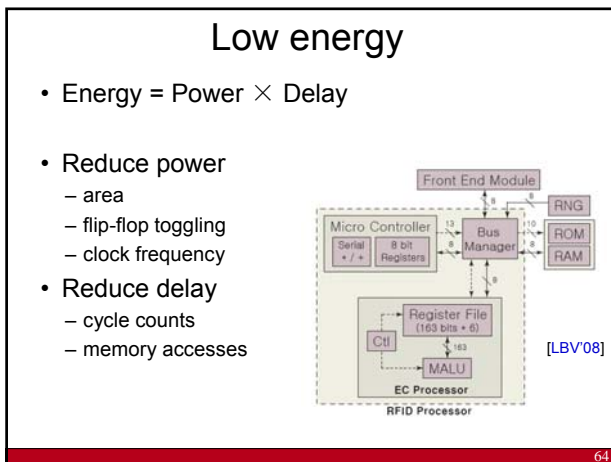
Low energy

• Energy = Power $\times$ Delay

• Reduce power
– area
– flip-flop toggling
– clock frequency

• Reduce delay
– cycle counts
– memory accesses

Front End Module
8
RNG
Micro Controller
13
Serial + / +
8 bit Registers
8
Bus Manager
110
8
ROM
RAM
8
Register File (163 bits • 6)
Ctl
163
MALU
EC Processor
RFID Processor

[LBV'08]

64